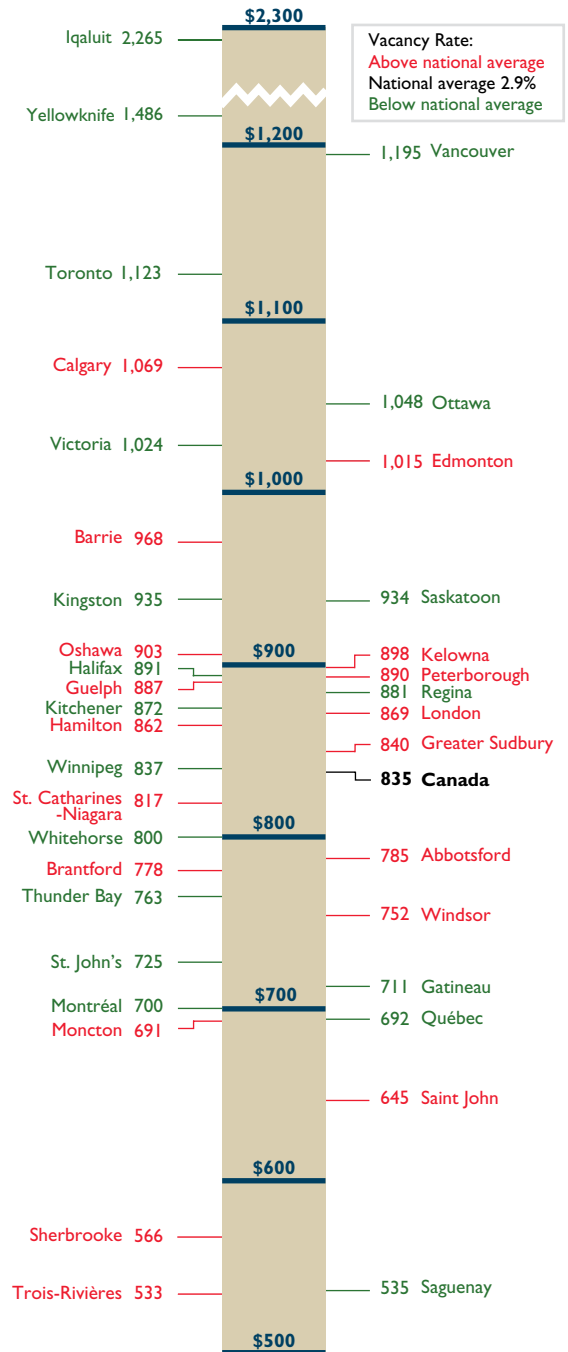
$2,300

Vacancy Rate:
Above national average
National average 2.9%
Below national average

Iqaluit 2,265

Yellowknife 1,486

$1,200

1,195 Vancouver

Toronto 1,123

$1,100

Calgary 1,069

1,048 Ottawa

Victoria 1,024

1,015 Edmonton

$1,000

Barrie 968

Kingston 935

934 Saskatoon

Oshawa 903

$900

898 Kelowna

Halifax 891

890 Peterborough

Guelph 887

881 Regina

Kitchener 872

869 London

Hamilton 862

840 Greater Sudbury

Winnipeg 837

835 Canada

St. Catharines -Niagara 817

$800

Whitehorse 800

785 Abbotsford

Brantford 778

Thunder Bay 763

752 Windsor

St. John's 725

711 Gatineau

$700

Montréal 700

692 Québec

Moncton 691

645 Saint John

$600

Sherbrooke 566

Trois-Rivières 533

535 Saguenay

$500